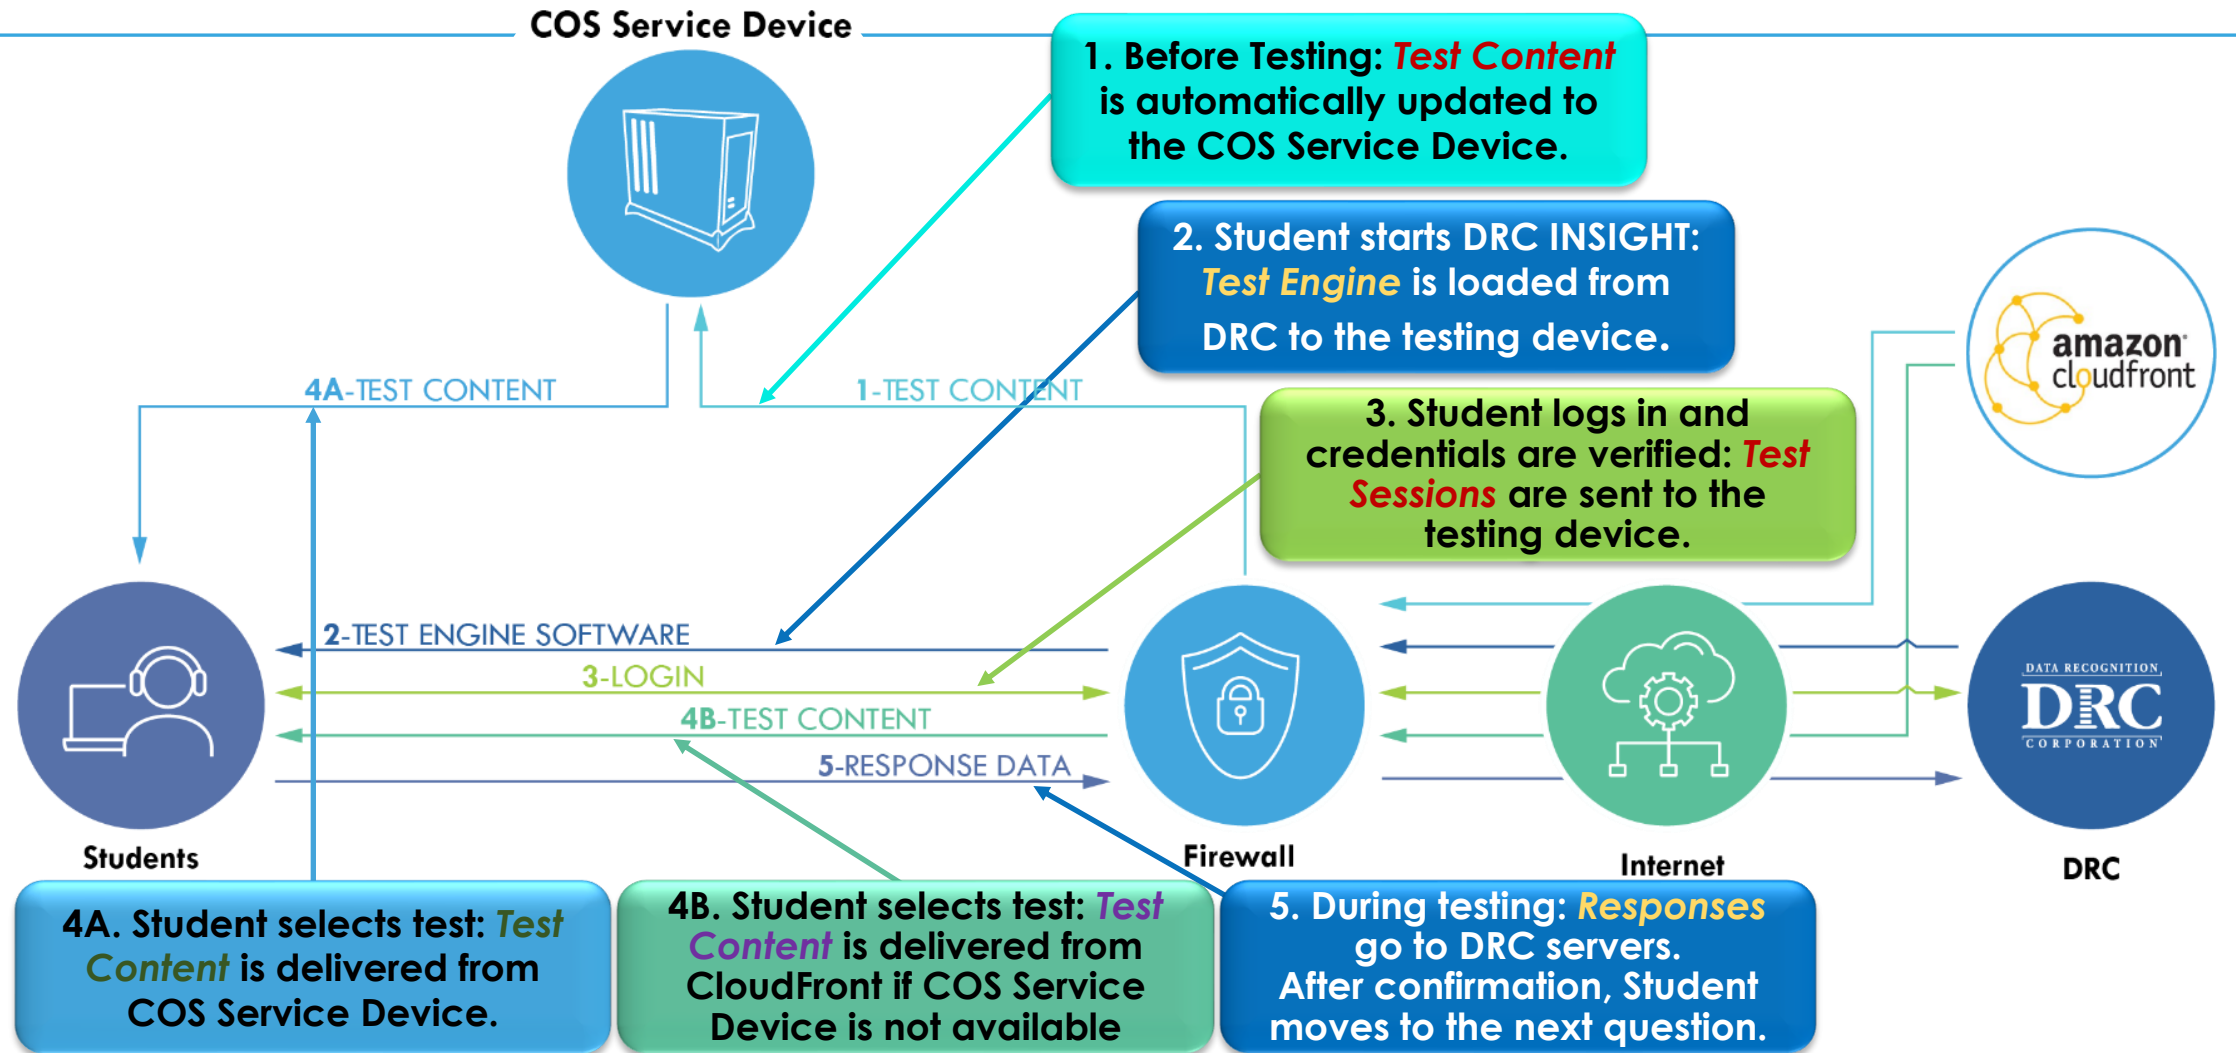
COS Service Device

1. Before Testing: Test Content is automatically updated to the COS Service Device.

2. Student starts DRC INSIGHT: Test Engine is loaded from DRC to the testing device.

amazon cloudfront

4A-TEST CONTENT

1-TEST CONTENT

3. Student logs in and credentials are verified: Test Sessions are sent to the testing device.

2-TEST ENGINE SOFTWARE

3-LOGIN

4B-TEST CONTENT

5-RESPONSE DATA

DATA RECOGNITION DRC CORPORATION

Students

Firewall

Internet

DRC

4A. Student selects test: Test Content is delivered from COS Service Device.

4B. Student selects test: Test Content is delivered from CloudFront if COS Service Device is not available

5. During testing: Responses go to DRC servers. After confirmation, Student moves to the next question.